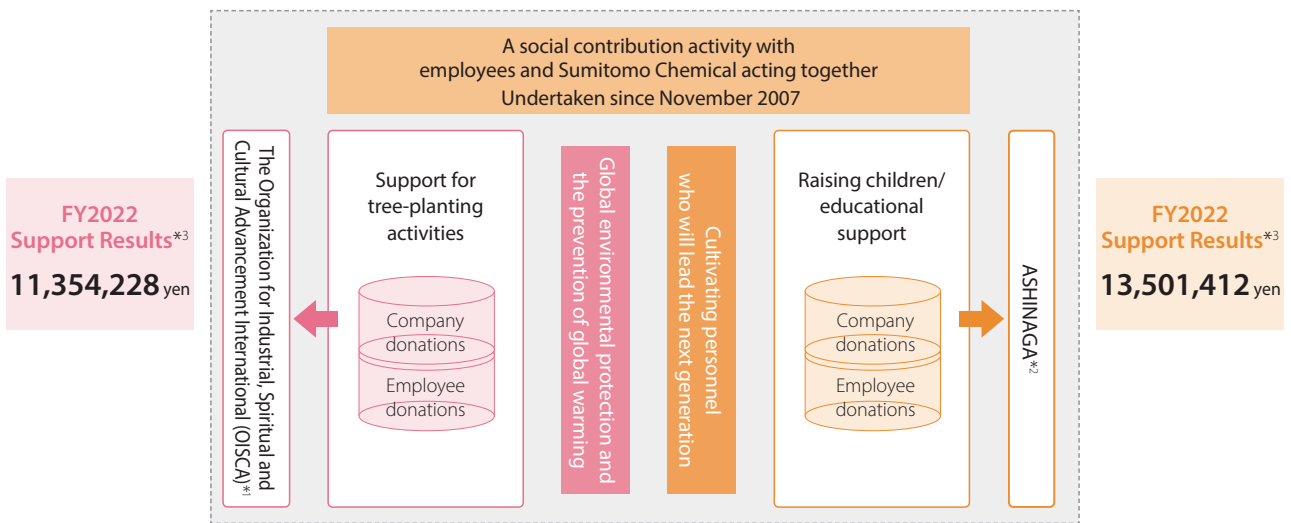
FY2022
Support Results*3
11,354,228 yen

A social contribution activity with employees and Sumitomo Chemical acting together
Undertaken since November 2007

The Organization for Industrial, Spiritual and Cultural Advancement International (OISCA)*1

Support for tree-planting activities

Company donations
Employee donations

Global environmental protection and the prevention of global warming

Cultivating personnel who will lead the next generation

Raising children/ educational support

Company donations
Employee donations

ASHINAGA*2

FY2022
Support Results*3
13,501,412 yen